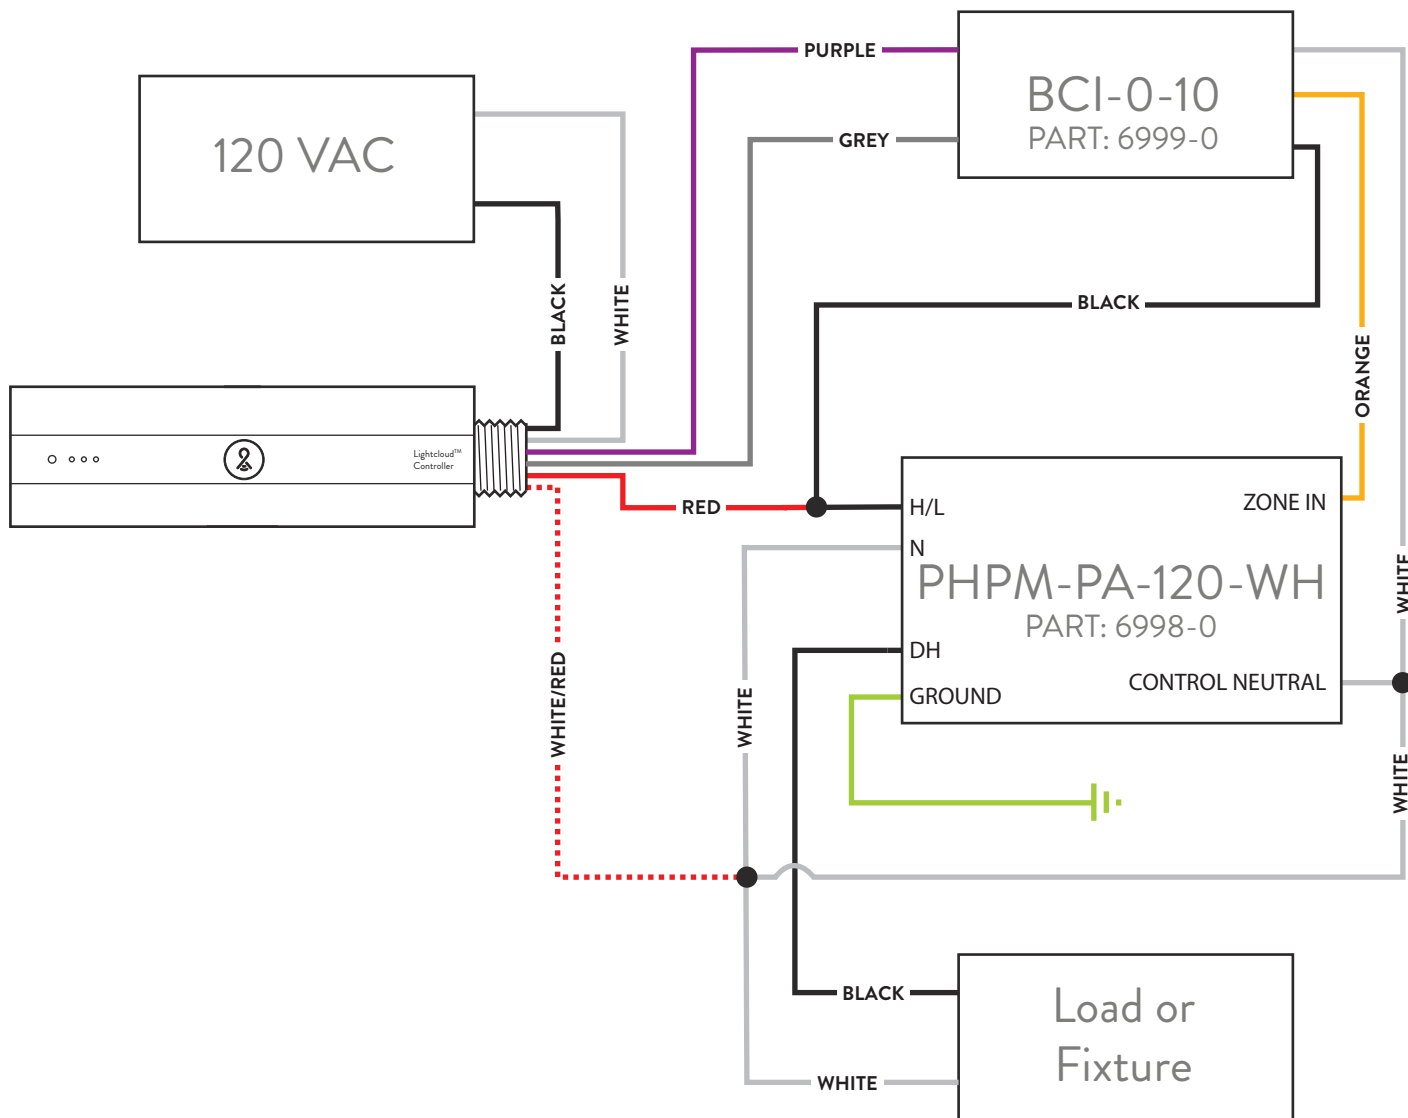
PURPLE

BCI-0-10
PART: 6999-0

120 VAC

GREY

BLACK

WHITE

BLACK

ORANGE

Lightcloud™
Controller

RED

H/L

ZONE IN

N

PHPM-PA-120-WH
PART: 6998-0

WHITE

DH

WHITE/RED

WHITE

GROUND

CONTROL NEUTRAL

WHITE

BLACK

Load or
Fixture

WHITE